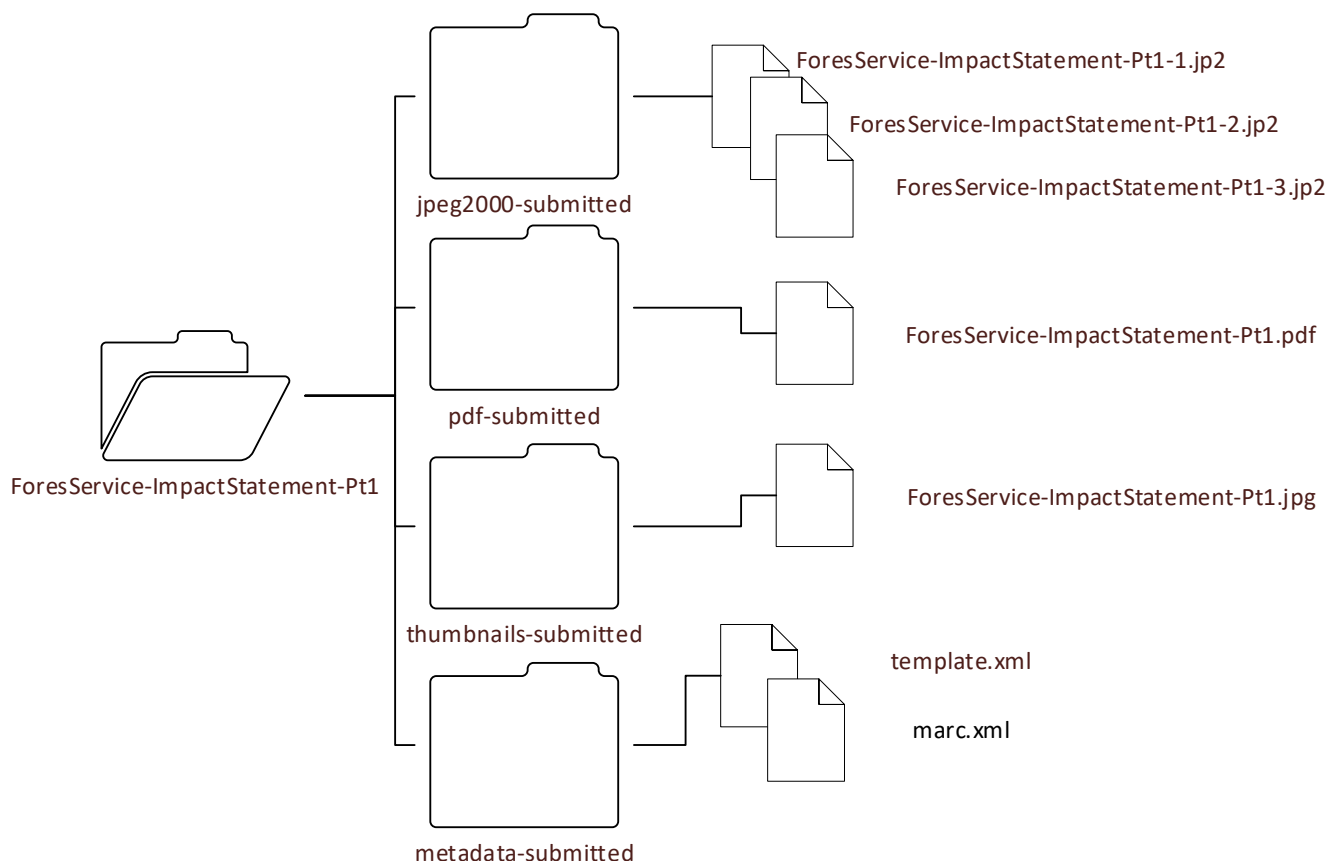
ForesService-ImpactStatement-Pt1

jpeg2000-submitted

ForesService-ImpactStatement-Pt1-1.jp2

ForesService-ImpactStatement-Pt1-2.jp2

ForesService-ImpactStatement-Pt1-3.jp2

pdf-submitted

ForesService-ImpactStatement-Pt1.pdf

thumbnails-submitted

ForesService-ImpactStatement-Pt1.jpg

metadata-submitted

template.xml

marc.xml